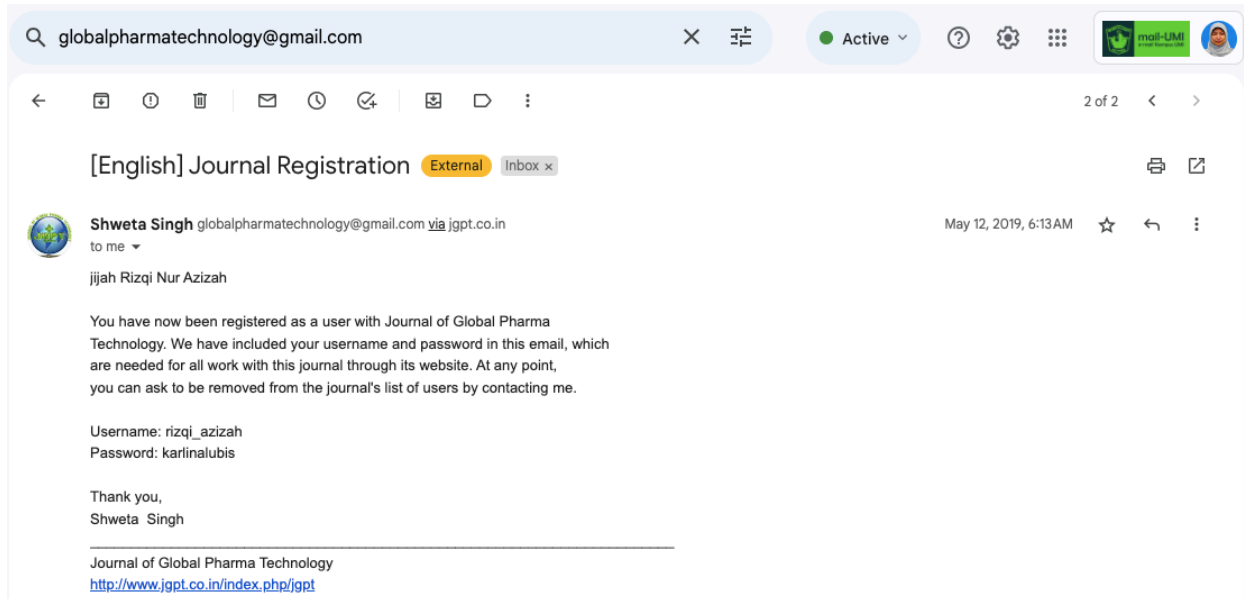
globalpharmatechnology@gmail.com

Active

mail-UMI

2 of 2

[English] Journal Registration External Inbox ×

Shweta Singh globalpharmatechnology@gmail.com via jgpt.co.in
to me

May 12, 2019, 6:13 AM

jijah Rizqi Nur Azizah

You have now been registered as a user with Journal of Global Pharma Technology. We have included your username and password in this email, which are needed for all work with this journal through its website. At any point, you can ask to be removed from the journal's list of users by contacting me.

Username: rizqi_azizah
Password: karlinalubis

Thank you,
Shweta Singh

________________________________________________________________________
Journal of Global Pharma Technology
http://www.jgpt.co.in/index.php/jgpt